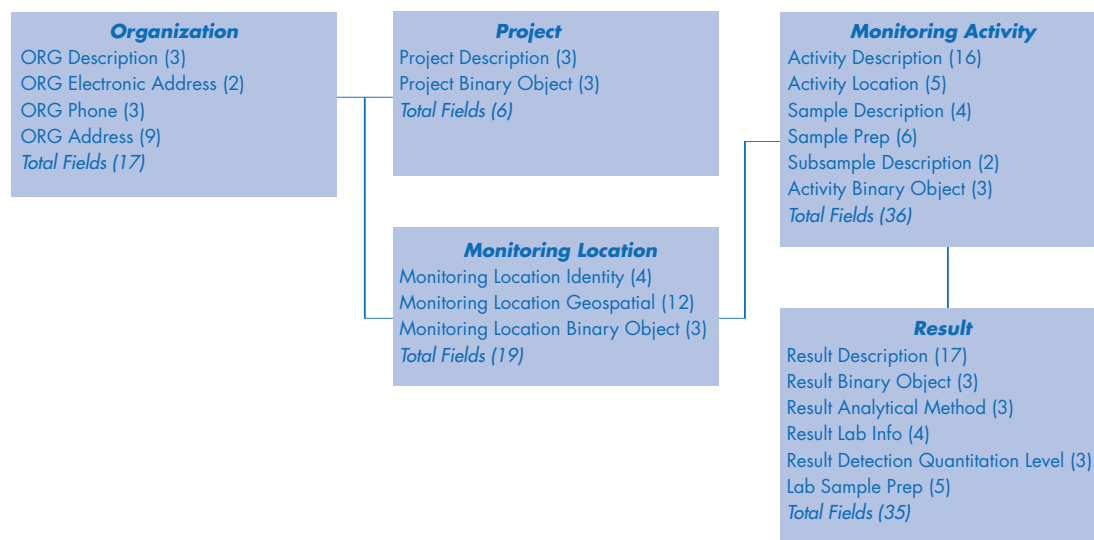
Organization
ORG Description (3)
ORG Electronic Address (2)
ORG Phone (3)
ORG Address (9)
Total Fields (17)

Project
Project Description (3)
Project Binary Object (3)
Total Fields (6)

Monitoring Activity
Activity Description (16)
Activity Location (5)
Sample Description (4)
Sample Prep (6)
Subsample Description (2)
Activity Binary Object (3)
Total Fields (36)

Monitoring Location
Monitoring Location Identity (4)
Monitoring Location Geospatial (12)
Monitoring Location Binary Object (3)
Total Fields (19)

Result
Result Description (17)
Result Binary Object (3)
Result Analytical Method (3)
Result Lab Info (4)
Result Detection Quantitation Level (3)
Lab Sample Prep (5)
Total Fields (35)